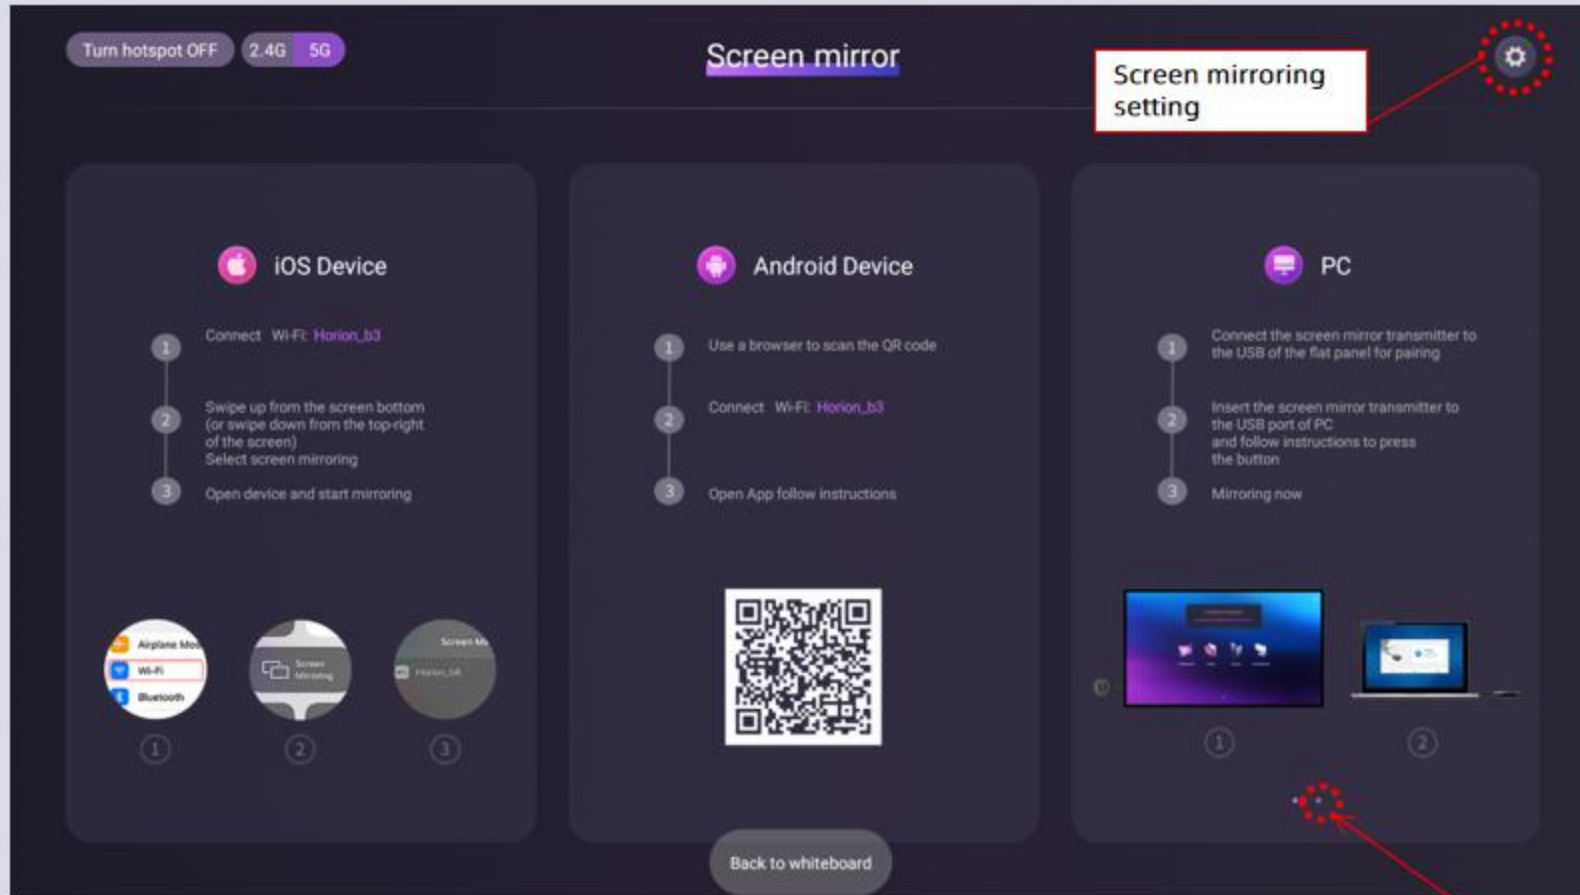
Turn hotspot OFF 2.4G 5G

Screen mirror

Screen mirroring setting

iOS Device

1 Connect Wi-Fi: Horion_b3

2 Swipe up from the screen bottom (or swipe down from the top-right of the screen) Select screen mirroring

3 Open device and start mirroring

Airplane Mod
Wi-Fi
Bluetooth

Screen Mirroring

Screen Mi
Horion_b3

1 2 3

Android Device

1 Use a browser to scan the QR code

2 Connect Wi-Fi: Horion_b3

3 Open App follow instructions

PC

1 Connect the screen mirror transmitter to the USB of the flat panel for pairing

2 Insert the screen mirror transmitter to the USB port of PC and follow instructions to press the button

3 Mirroring now

1 2

Back to whiteboard